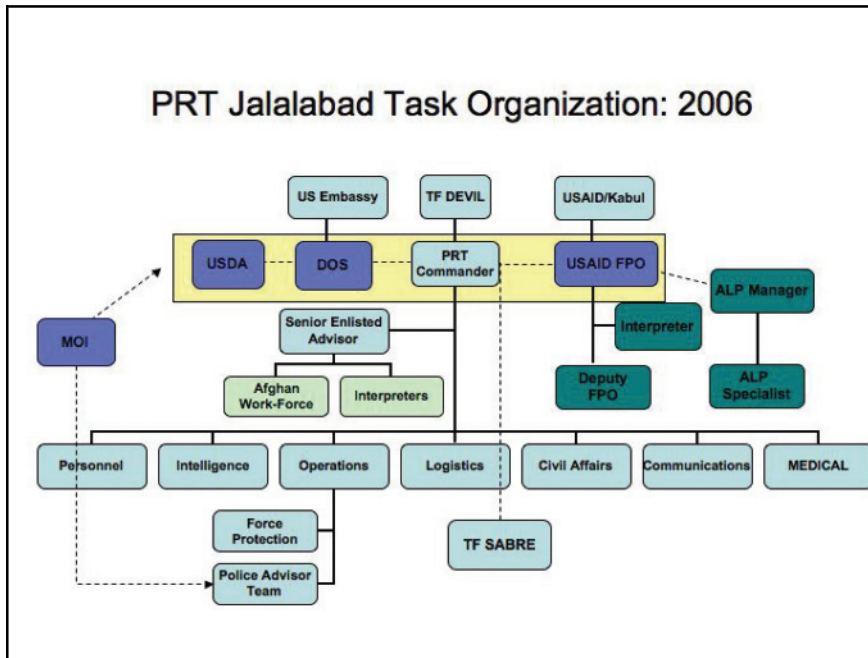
PRT Jalalabad Task Organization: 2006

US Embassy

TF DEVIL

USAID/Kabul

USDA

DOS

PRT Commander

USAID FPO

ALP Manager

MOI

Senior Enlisted Advisor

Interpreter

Afghan Work-Force

Interpreters

Deputy FPO

ALP Specialist

Personnel

Intelligence

Operations

Logistics

Civil Affairs

Communications

MEDICAL

Force Protection

TF SABRE

Police Advisor Team